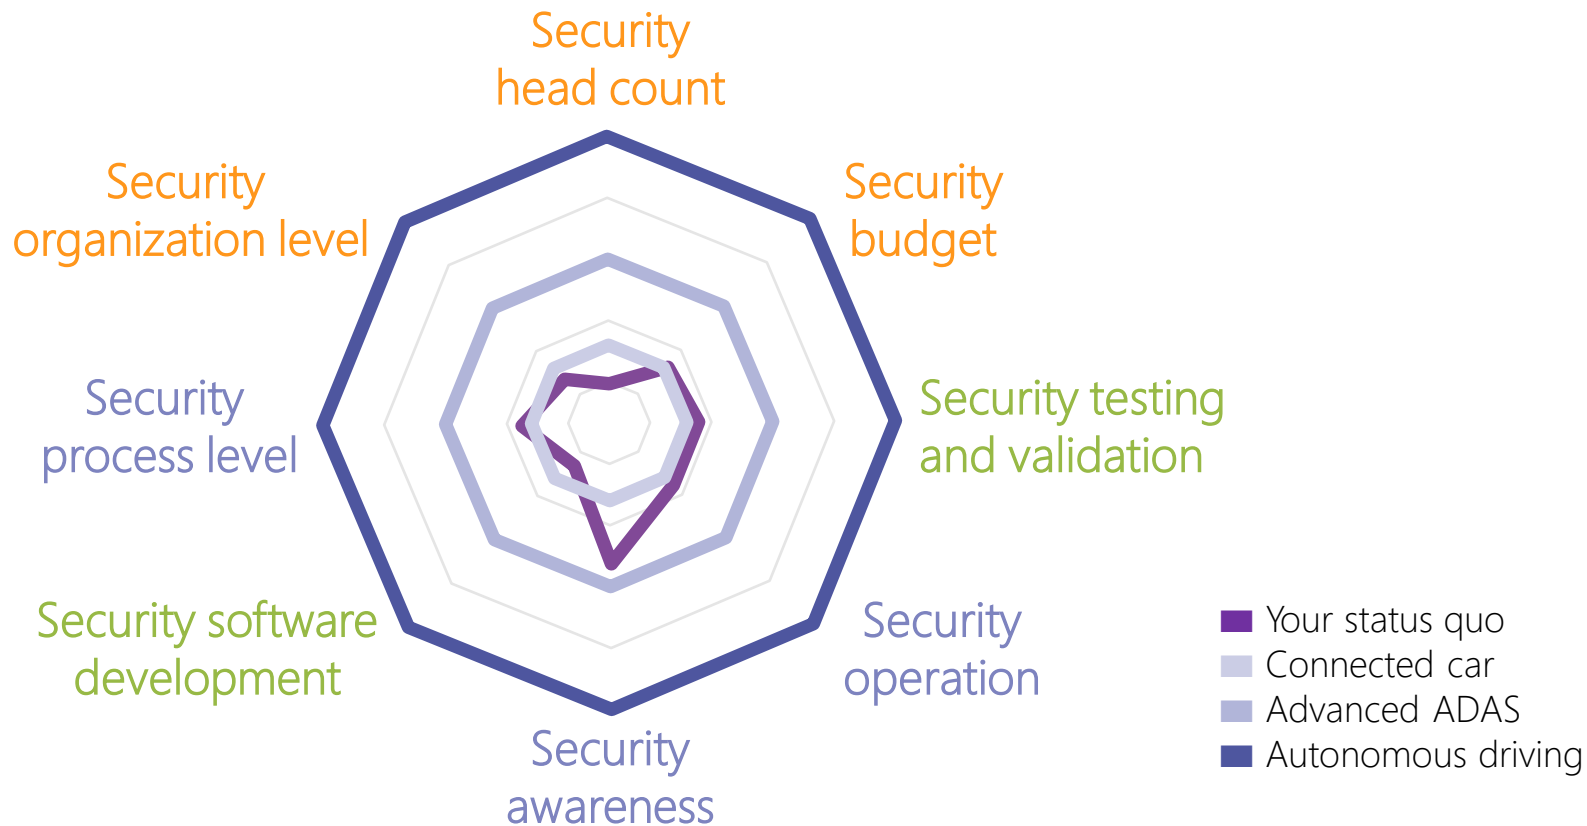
Security head count

Security budget

Security testing and validation

Security operation

Security awareness

Security software development

Security process level

Security organization level

Your status quo
Connected car
Advanced ADAS
Autonomous driving